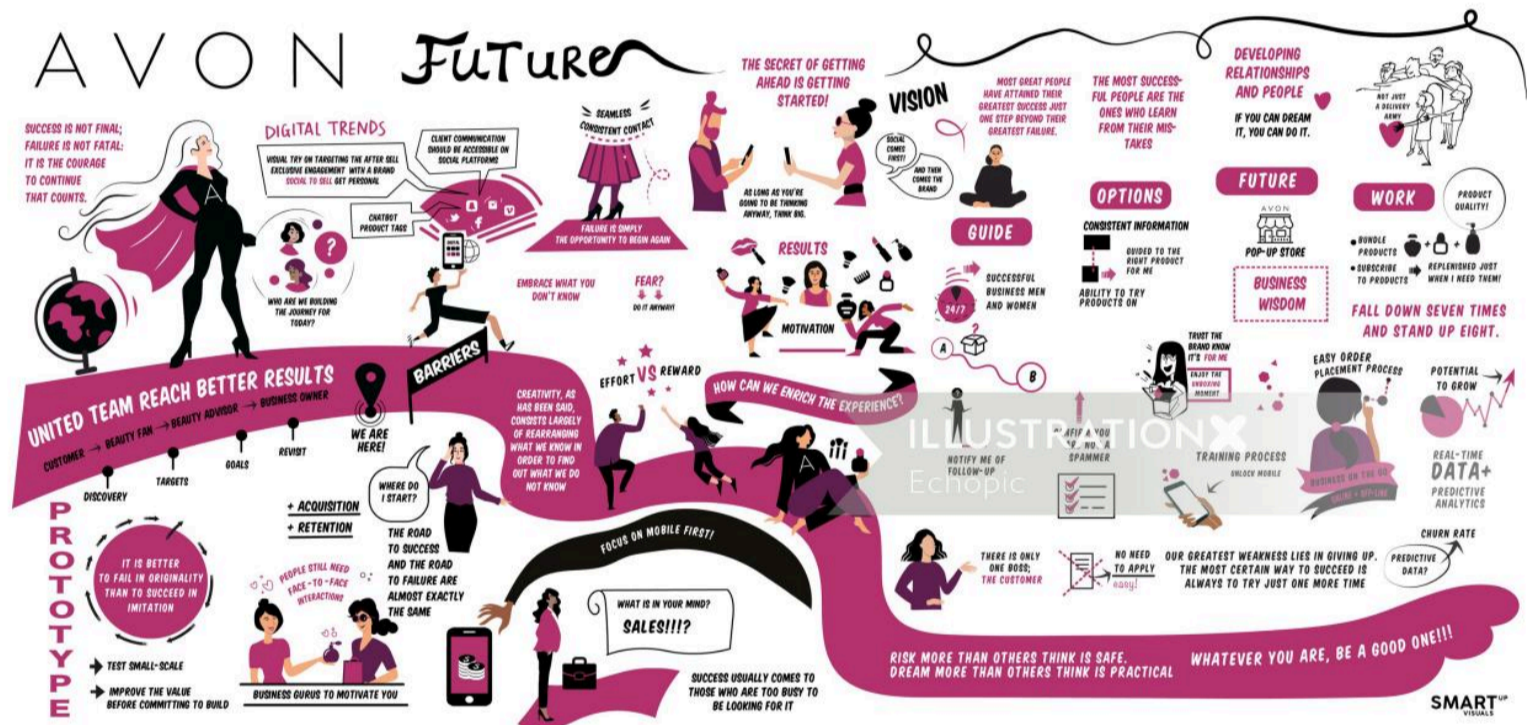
AVON FUTURE

SUCCESS IS NOT FINAL; FAILURE IS NOT FATAL: IT IS THE COURAGE TO CONTINUE THAT COUNTS.

DIGITAL TRENDS

VISUAL TRY ON TARGETING THE AFTER SELL EXCLUSIVE ENGAGEMENT WITH A BRAND SOCIAL TO SELL GET PERSONAL

CLIENT COMMUNICATION SHOULD BE ACCESSIBLE ON SOCIAL PLATFORMS

CHATBOT PRODUCT TAGS

WHO ARE WE BUILDING THE JOURNEY FOR TODAY?

SEAMLESS CONSISTENT CONTACT

FAILURE IS SIMPLY THE OPPORTUNITY TO BEGIN AGAIN

THE SECRET OF GETTING AHEAD IS GETTING STARTED!

AS LONG AS YOU'RE GOING TO BE THINKING ANYWAY, THINK BIG.

VISION

SOCIAL COMES FIRST!

AND THEN COMES THE BRAND

MOST GREAT PEOPLE HAVE ATTAINED THEIR GREATEST SUCCESS JUST ONE STEP BEYOND THEIR GREATEST FAILURE.

THE MOST SUCCESSFUL PEOPLE ARE THE ONES WHO LEARN FROM THEIR MISTAKES

DEVELOPING RELATIONSHIPS AND PEOPLE

IF YOU CAN DREAM IT, YOU CAN DO IT.

NOT JUST A DELIVERY ARMY

GUIDE

OPTIONS

CONSISTENT INFORMATION

GUIDED TO THE RIGHT PRODUCT FOR ME

ABILITY TO TRY PRODUCTS ON

FUTURE

AVON

POP-UP STORE

BUSINESS WISDOM

WORK

PRODUCT QUALITY!

BUNDLE PRODUCTS

SUBSCRIBE TO PRODUCTS

REPLENISHED JUST WHEN I NEED THEM!

FALL DOWN SEVEN TIMES AND STAND UP EIGHT.

RESULTS

MOTIVATION

EMBRACE WHAT YOU DON'T KNOW

FEAR?

DO IT ANYWAY!

24/7

SUCCESSFUL BUSINESS MEN AND WOMEN

A

B

UNITED TEAM REACH BETTER RESULTS

CUSTOMER → BEAUTY FAN → BEAUTY ADVISOR → BUSINESS OWNER

DISCOVERY

TARGETS

GOALS

REVISIT

WE ARE HERE!

BARRIERS

EFFORT VS REWARD

CREATIVITY, AS HAS BEEN SAID, CONSISTS LARGELY OF REARRANGING WHAT WE KNOW IN ORDER TO FIND OUT WHAT WE DO NOT KNOW

HOW CAN WE ENRICH THE EXPERIENCE?

NOTIFY ME OF FOLLOW-UP

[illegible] A SPAMMER

TRUST THE BRAND KNOW IT'S FOR ME

ENJOY THE UNBOXING MOMENT

TRAINING PROCESS

UNLOCK MOBILE

EASY ORDER PLACEMENT PROCESS

BUSINESS ON THE GO

ONLINE + OFFLINE

POTENTIAL TO GROW

REAL-TIME DATA+ PREDICTIVE ANALYTICS

ILLUSTRATIONX Echopic

PROTOTYPE

IT IS BETTER TO FAIL IN ORIGINALITY THAN TO SUCCEED IN IMITATION

TEST SMALL-SCALE

IMPROVE THE VALUE BEFORE COMMITTING TO BUILD

+ ACQUISITION

+ RETENTION

PEOPLE STILL NEED FACE-TO-FACE INTERACTIONS

BUSINESS GURUS TO MOTIVATE YOU

WHERE DO I START?

THE ROAD TO SUCCESS AND THE ROAD TO FAILURE ARE ALMOST EXACTLY THE SAME

FOCUS ON MOBILE FIRST!

WHAT IS IN YOUR MIND?

SALES!!!?

SUCCESS USUALLY COMES TO THOSE WHO ARE TOO BUSY TO BE LOOKING FOR IT

THERE IS ONLY ONE BOSS; THE CUSTOMER

NO NEED TO APPLY

easy!

OUR GREATEST WEAKNESS LIES IN GIVING UP. THE MOST CERTAIN WAY TO SUCCEED IS ALWAYS TO TRY JUST ONE MORE TIME

CHURN RATE

PREDICTIVE DATA?

RISK MORE THAN OTHERS THINK IS SAFE. DREAM MORE THAN OTHERS THINK IS PRACTICAL

WHATEVER YOU ARE, BE A GOOD ONE!!!

SMART UP VISUALS